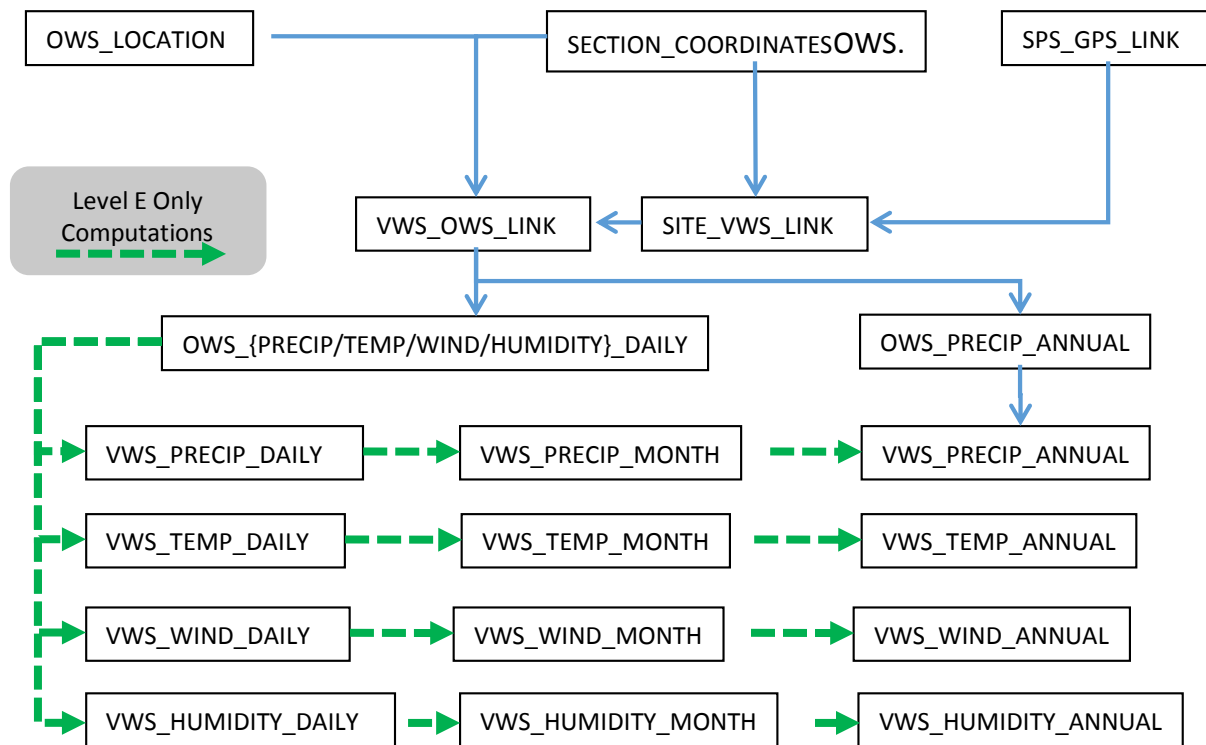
OWS_LOCATION

SECTION_COORDINATESOWS.

SPS_GPS_LINK

Level E Only Computations

VWS_OWS_LINK

SITE_VWS_LINK

OWS_{PRECIP/TEMP/WIND/HUMIDITY}_DAILY

OWS_PRECIP_ANNUAL

VWS_PRECIP_DAILY

VWS_PRECIP_MONTH

VWS_PRECIP_ANNUAL

VWS_TEMP_DAILY

VWS_TEMP_MONTH

VWS_TEMP_ANNUAL

VWS_WIND_DAILY

VWS_WIND_MONTH

VWS_WIND_ANNUAL

VWS_HUMIDITY_DAILY

VWS_HUMIDITY_MONTH

VWS_HUMIDITY_ANNUAL